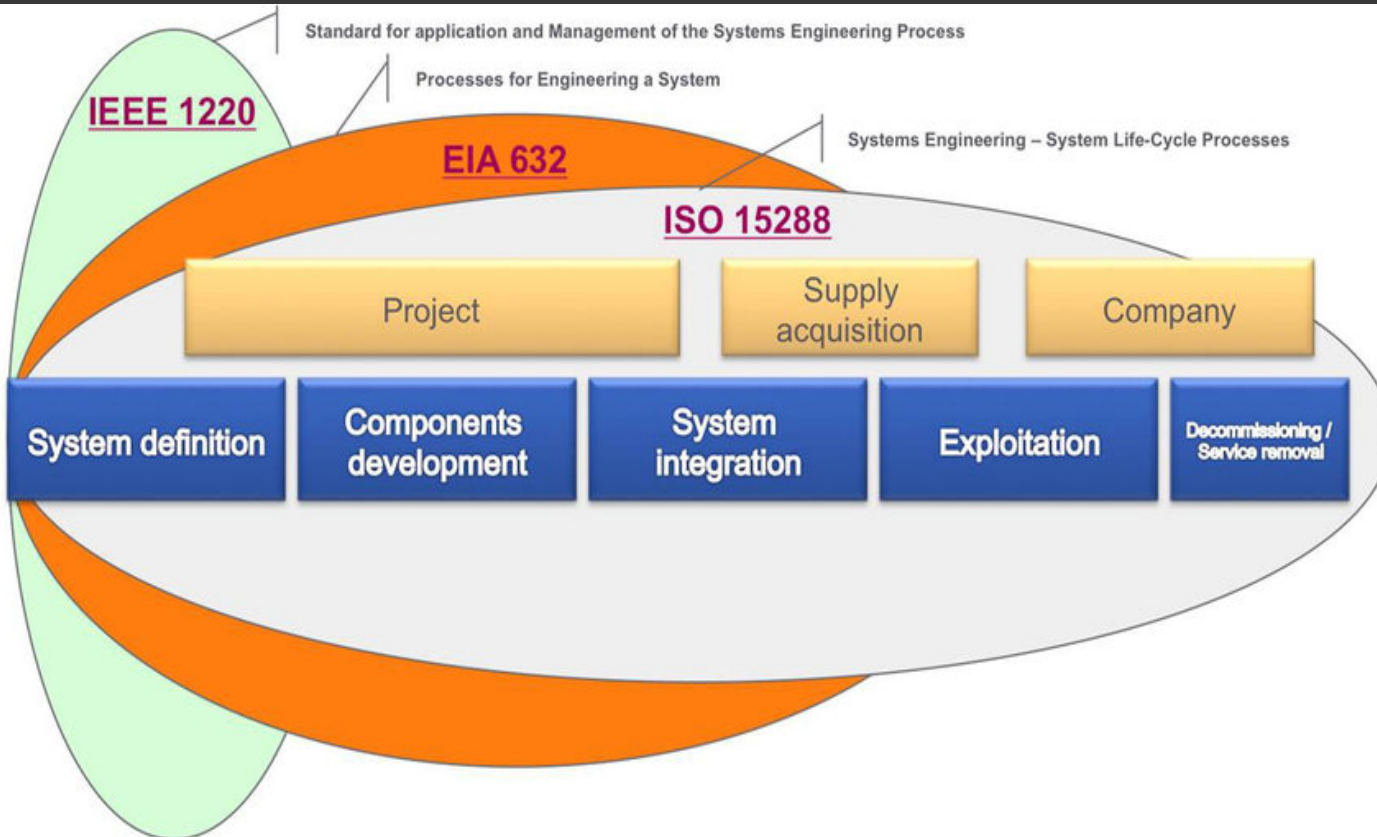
Standard for application and Management of the Systems Engineering Process

Processes for Engineering a System

IEEE 1220

EIA 632

Systems Engineering – System Life-Cycle Processes

ISO 15288

Project

Supply acquisition

Company

System definition

Components development

System integration

Exploitation

Decommissioning / Service removal